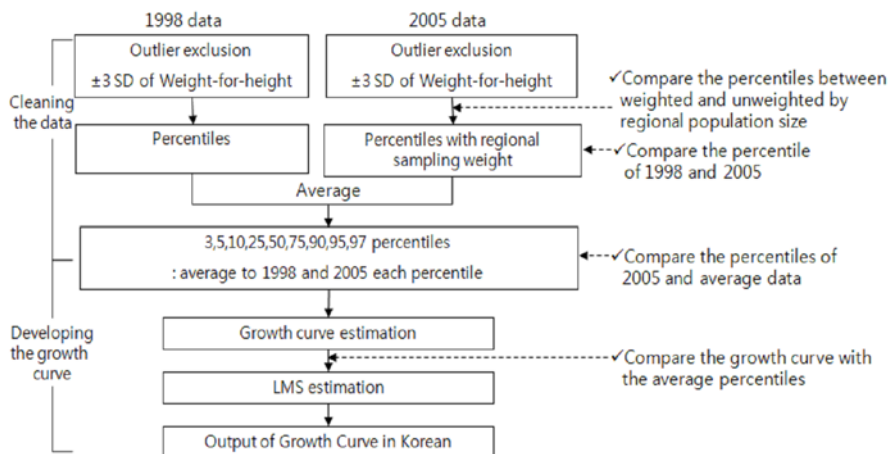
1998 data

2005 data

Cleaning the data

Outlier exclusion
±3 SD of Weight-for-height

Outlier exclusion
±3 SD of Weight-for-height

✓Compare the percentiles between weighted and unweighted by regional population size

Percentiles

Percentiles with regional sampling weight

✓Compare the percentile of 1998 and 2005

Average

3,5,10,25,50,75,90,95,97 percentiles
: average to 1998 and 2005 each percentile

✓Compare the percentiles of 2005 and average data

Developing the growth curve

Growth curve estimation

✓Compare the growth curve with the average percentiles

LMS estimation

Output of Growth Curve in Korean